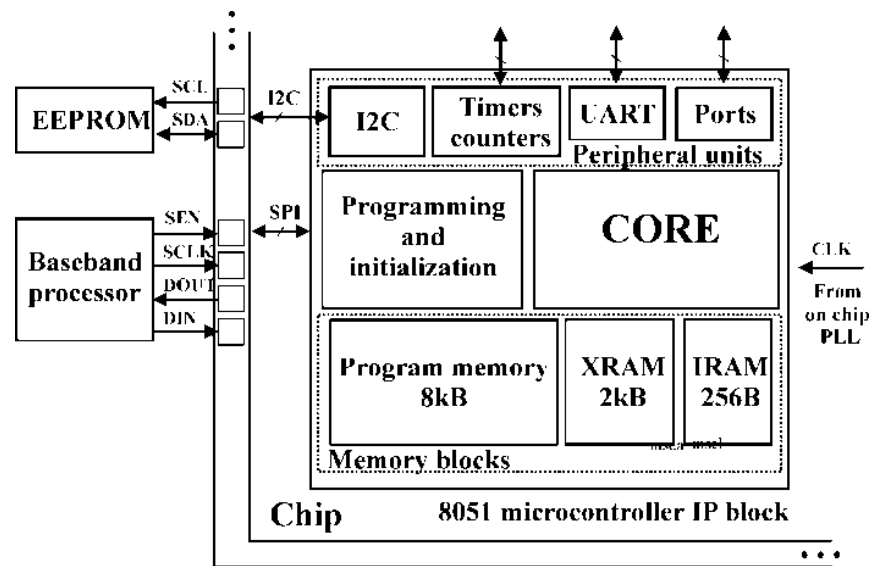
EEPROM
SCL
SDA
I2C
I2C
Timers counters
UART
Ports
Peripheral units
Baseband processor
SEN
SCLK
DOUT
DIN
SPI
Programming and initialization
CORE
CLK
From on chip PLL
Program memory 8kB
XRAM 2kB
IRAM 256B
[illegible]
Memory blocks
Chip
8051 microcontroller IP block